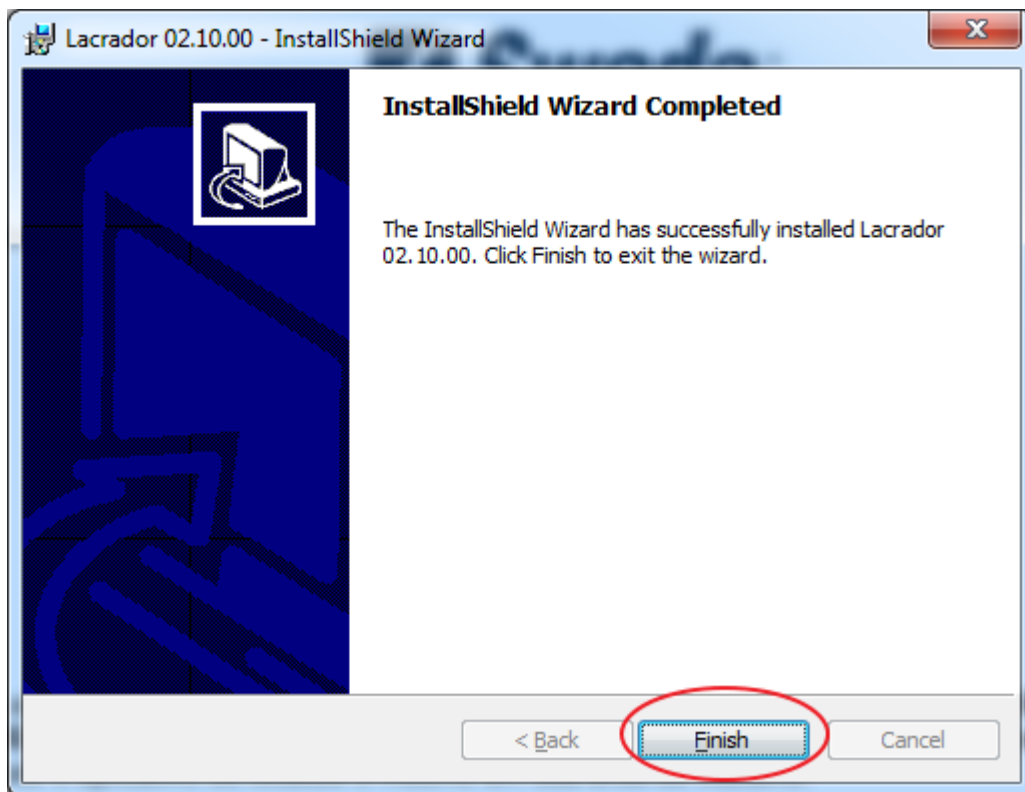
Lacrador 02.10.00 - InstallShield Wizard

InstallShield Wizard Completed

The InstallShield Wizard has successfully installed Lacrador 02.10.00. Click Finish to exit the wizard.

< Back

Finish

Cancel